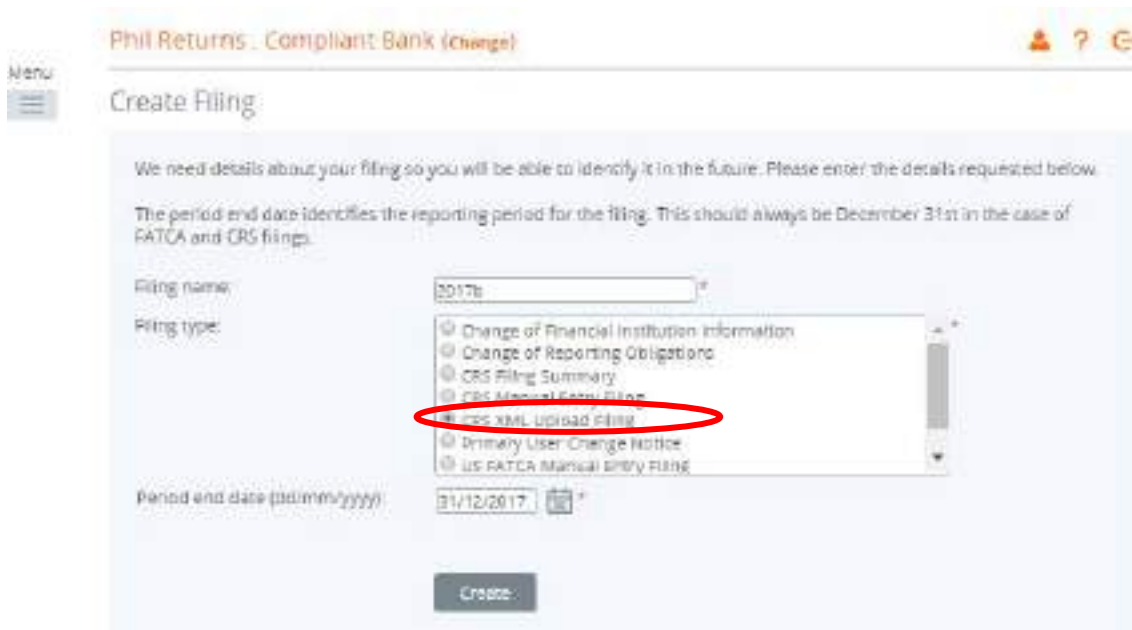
Phil Returns . Compliant Bank (Change)

Menu

Create Filing

We need details about your filing so you will be able to identify it in the future. Please enter the details requested below.

The period end date identifies the reporting period for the filing. This should always be December 31st in the case of FATCA and CRS filings.

Filing name: 2017b *

Filing type:
Change of Financial Institution Information
Change of Reporting Obligations
CRS Filing Summary
CRS Manual Entry Filing
CRS XML Upload Filing
Primary User Change Notice
US FATCA Manual Entry Filing
*

Period end date (DD/mm/yyyy): 31/12/2017 *

Create